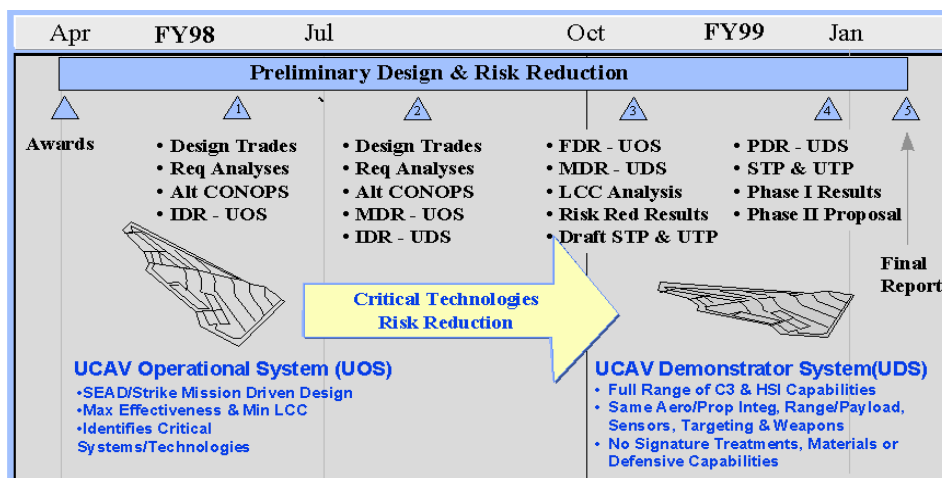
Apr FY98 Jul Oct FY99 Jan

Preliminary Design & Risk Reduction

1 2 3 4 5

Awards

• Design Trades
• Req Analyses
• Alt CONOPS
• IDR - UOS

• Design Trades
• Req Analyses
• Alt CONOPS
• MDR - UOS
• IDR - UDS

• FDR - UOS
• MDR - UDS
• LCC Analysis
• Risk Red Results
• Draft STP & UTP

• PDR - UDS
• STP & UTP
• Phase I Results
• Phase II Proposal

Final Report

Critical Technologies Risk Reduction

UCAV Operational System (UOS)
•SEAD/Strike Mission Driven Design
•Max Effectiveness & Min LCC
•Identifies Critical Systems/Technologies

UCAV Demonstrator System(UDS)
• Full Range of C3 & HSI Capabilities
• Same Aero/Prop Integ, Range/Payload, Sensors, Targeting & Weapons
• No Signature Treatments, Materials or Defensive Capabilities